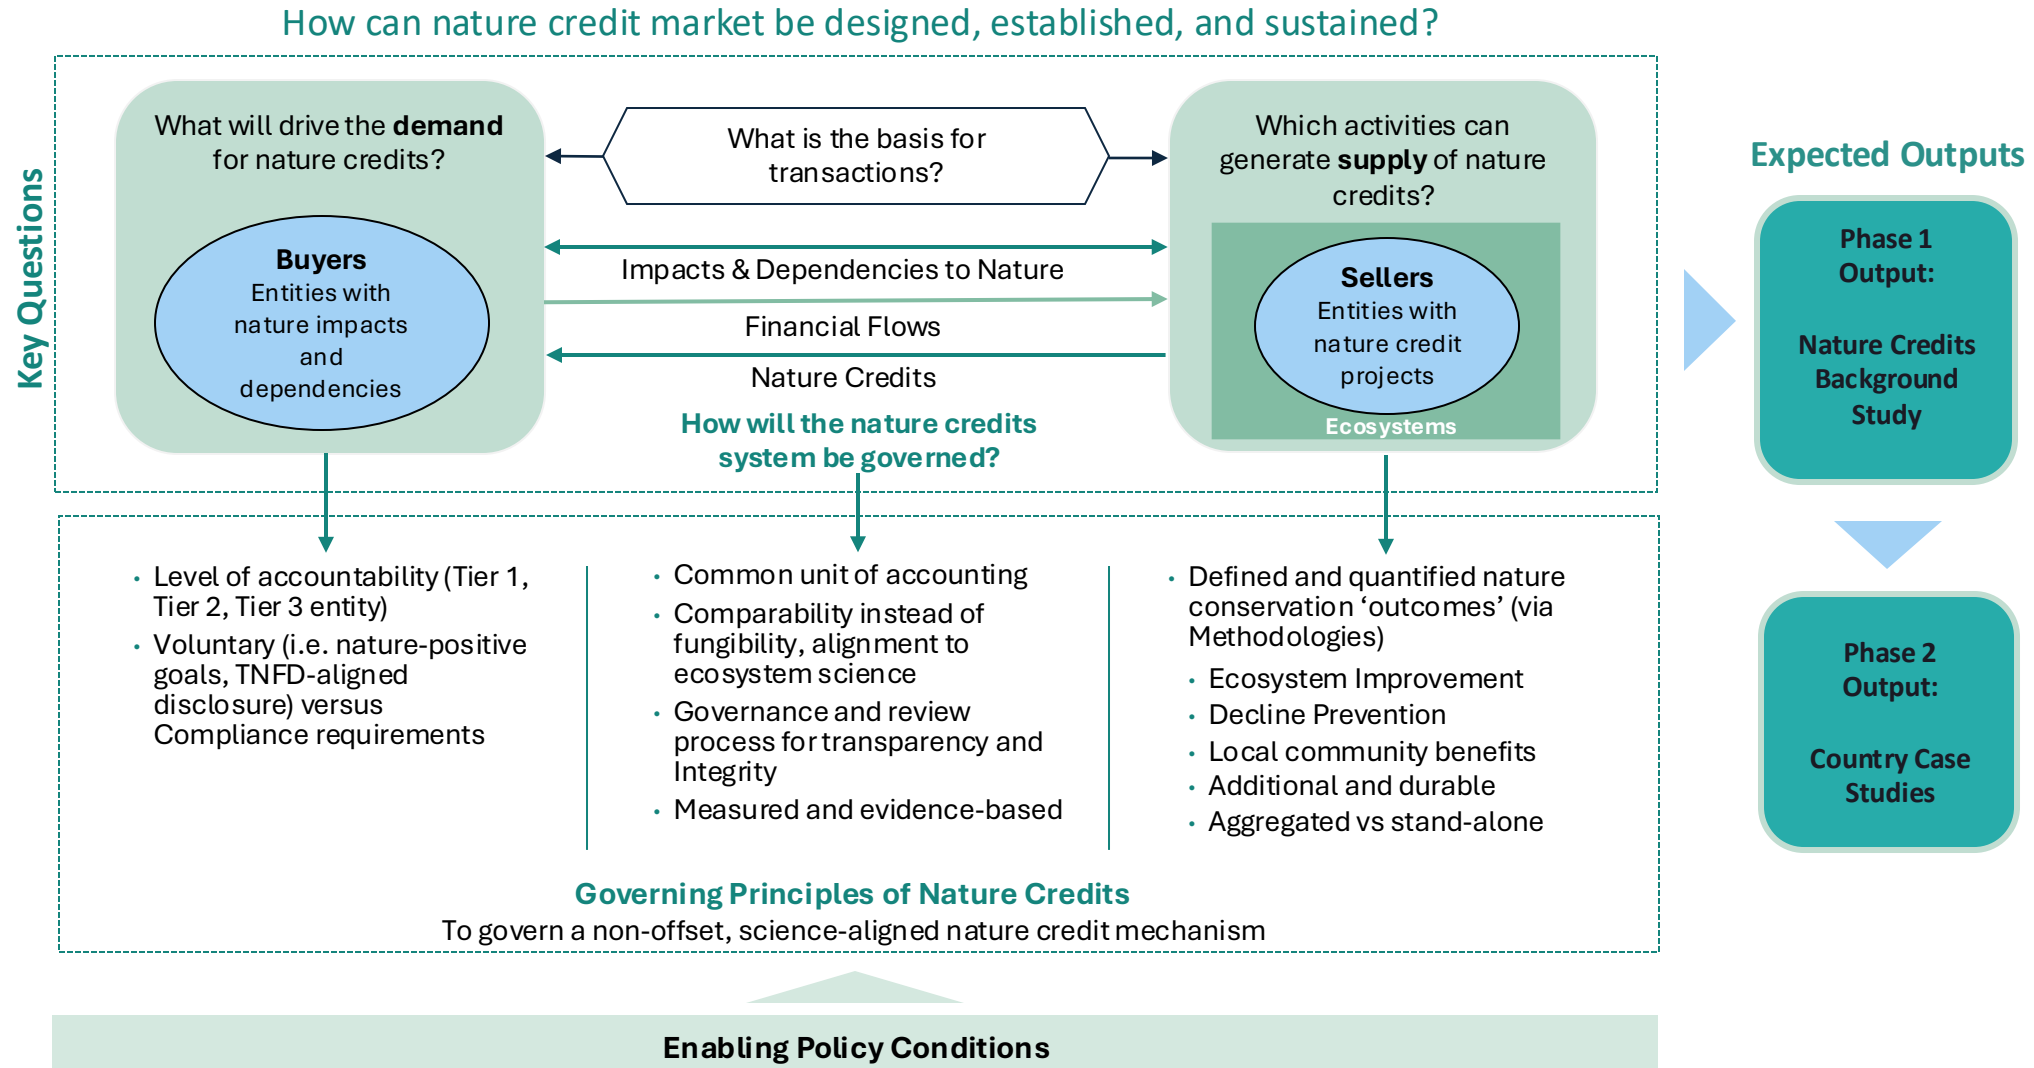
How can nature credit market be designed, established, and sustained?

Key Questions

What will drive the demand for nature credits?

Buyers
Entities with nature impacts and dependencies

What is the basis for transactions?

Impacts & Dependencies to Nature

Financial Flows

Nature Credits

How will the nature credits system be governed?

Which activities can generate supply of nature credits?

Sellers
Entities with nature credit projects

Ecosystems

Expected Outputs

Phase 1 Output:

Nature Credits Background Study

Phase 2 Output:

Country Case Studies

- Level of accountability (Tier 1, Tier 2, Tier 3 entity)
- Voluntary (i.e. nature-positive goals, TNFD-aligned disclosure) versus Compliance requirements

- Common unit of accounting
- Comparability instead of fungibility, alignment to ecosystem science
- Governance and review process for transparency and Integrity
- Measured and evidence-based

- Defined and quantified nature conservation ‘outcomes’ (via Methodologies)
  - Ecosystem Improvement
  - Decline Prevention
  - Local community benefits
  - Additional and durable
  - Aggregated vs stand-alone

Governing Principles of Nature Credits
To govern a non-offset, science-aligned nature credit mechanism

Enabling Policy Conditions